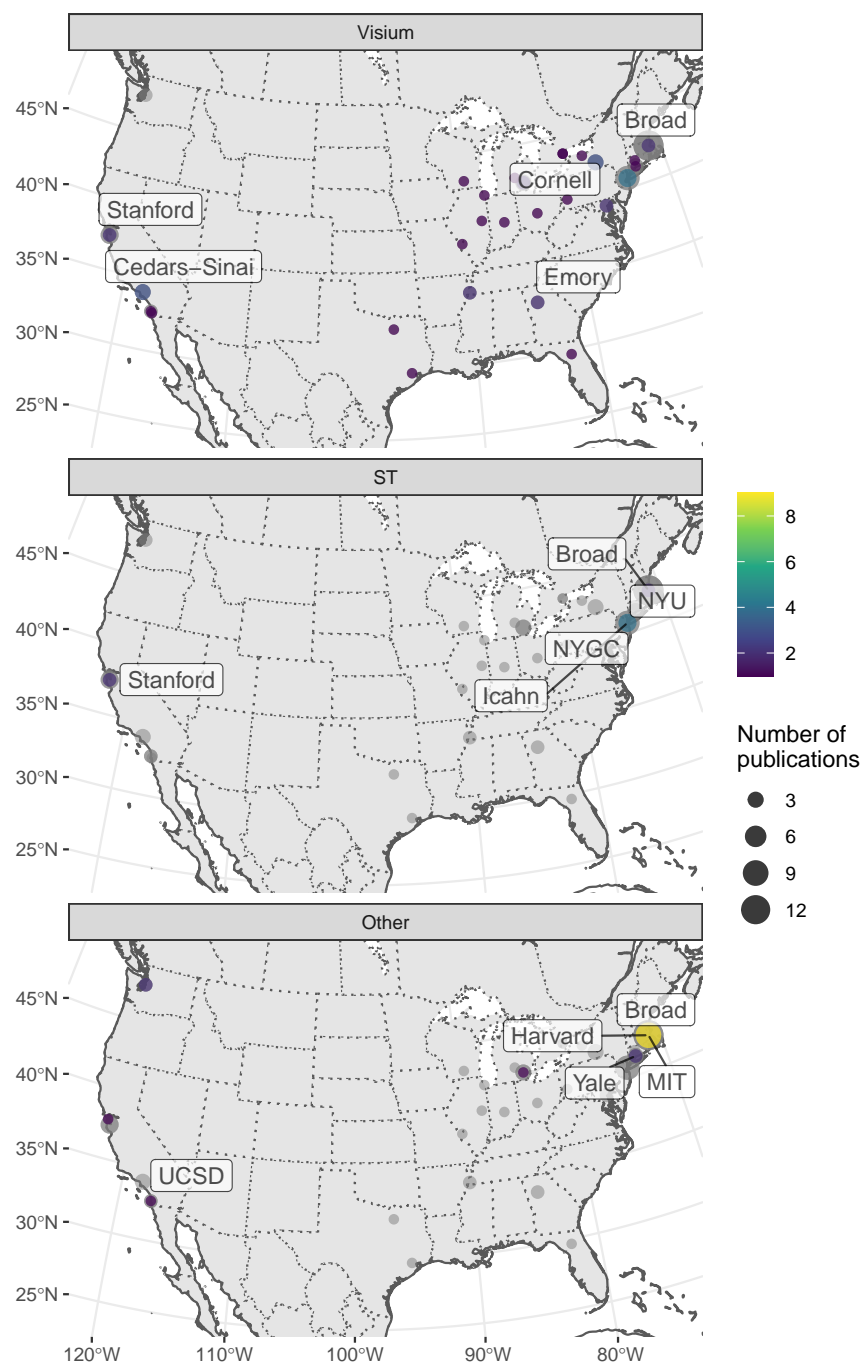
Visium

45°N
40°N
35°N
30°N
25°N

Broad
Cornell
Stanford
Cedars−Sinai
Emory

ST

45°N
40°N
35°N
30°N
25°N

Broad
NYU
NYGC
Icahn
Stanford

Other

45°N
40°N
35°N
30°N
25°N

Broad
Harvard
Yale
MIT
UCSD

120°W 110°W 100°W 90°W 80°W

8
6
4
2

Number of publications
3
6
9
12